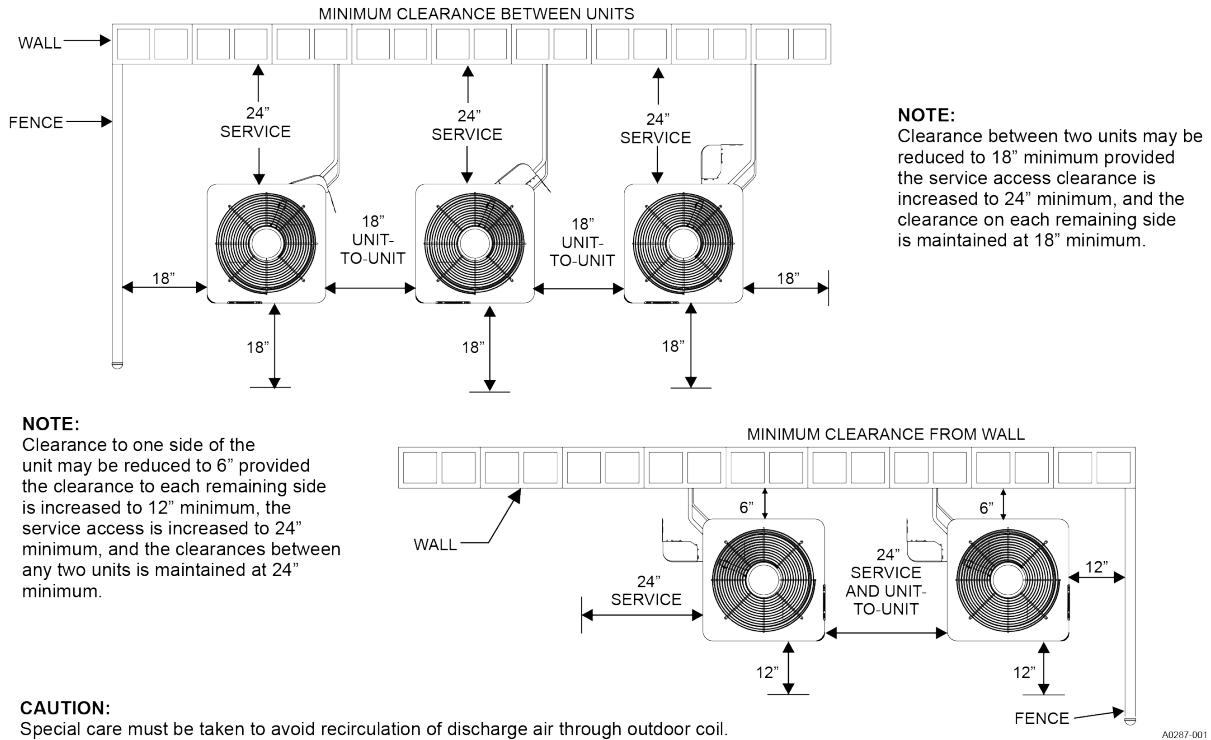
MINIMUM CLEARANCE BETWEEN UNITS

WALL

FENCE

24" SERVICE

24" SERVICE

24" SERVICE

18" UNIT-TO-UNIT

18" UNIT-TO-UNIT

18"

18"

18"

18"

18"

NOTE:
Clearance between two units may be reduced to 18" minimum provided the service access clearance is increased to 24" minimum, and the clearance on each remaining side is maintained at 18" minimum.

NOTE:
Clearance to one side of the unit may be reduced to 6" provided the clearance to each remaining side is increased to 12" minimum, the service access is increased to 24" minimum, and the clearances between any two units is maintained at 24" minimum.

MINIMUM CLEARANCE FROM WALL

WALL

6"

6"

24" SERVICE

24" SERVICE AND UNIT-TO-UNIT

12"

12"

12"

FENCE

CAUTION:
Special care must be taken to avoid recirculation of discharge air through outdoor coil.

A0287-001